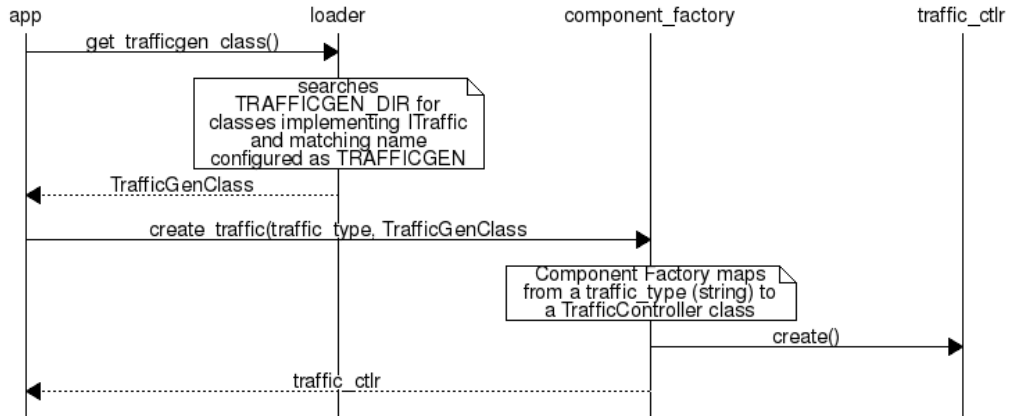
app

loader

component_factory

traffic_ctlr

get_trafficgen_class()

searches TRAFFICGEN_DIR for classes implementing ITraffic and matching name configured as TRAFFICGEN

TrafficGenClass

create_traffic(traffic_type, TrafficGenClass

Component Factory maps from a traffic_type (string) to a TrafficController class

create()

traffic_ctlr